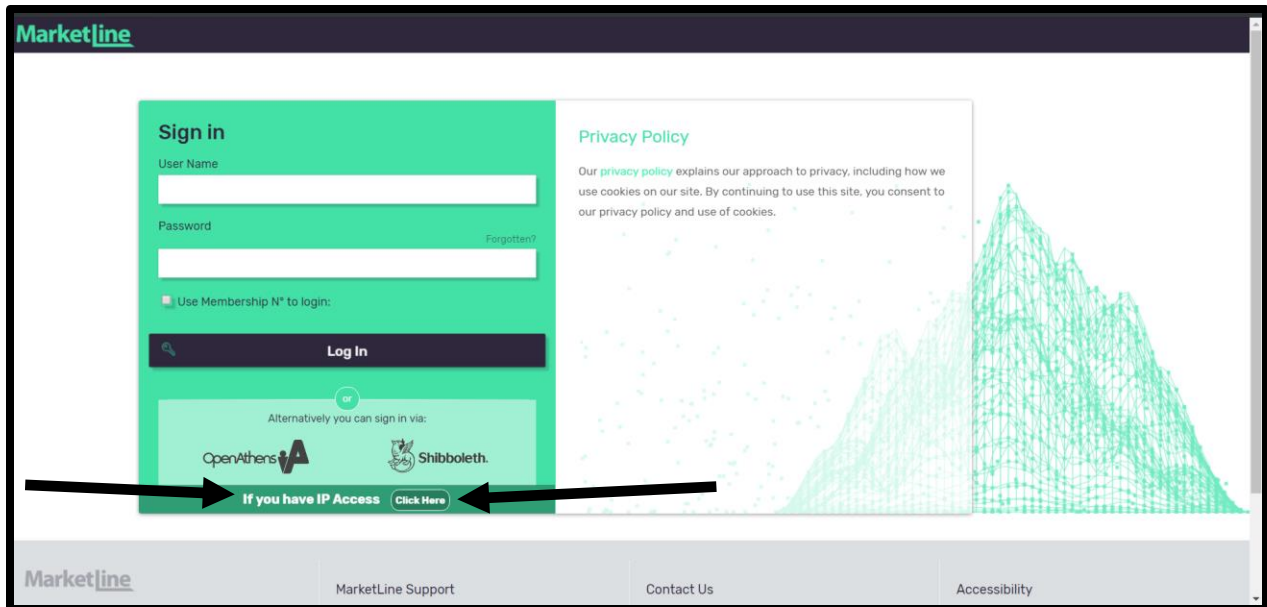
MarketLine

Sign in

User Name

Password

Forgotten?

Use Membership N° to login:

Log In

or

Alternatively you can sign in via:

OpenAthens

Shibboleth.

If you have IP Access Click Here

Privacy Policy

Our privacy policy explains our approach to privacy, including how we use cookies on our site. By continuing to use this site, you consent to our privacy policy and use of cookies.

MarketLine

MarketLine Support

Contact Us

Accessibility